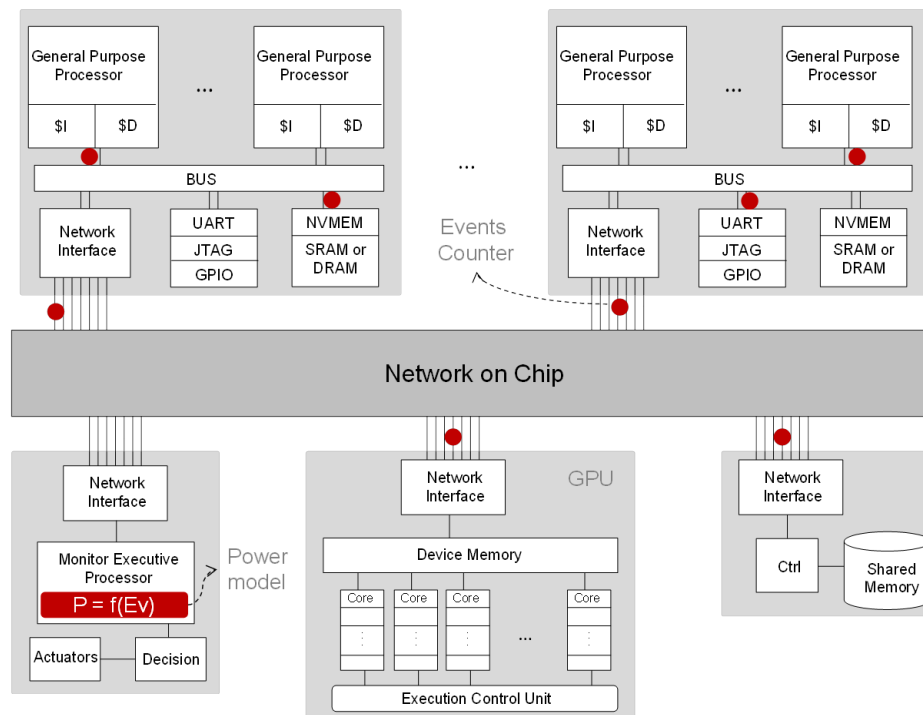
General Purpose Processor

$I $D

...

General Purpose Processor

$I $D

BUS

Network Interface

UART

JTAG

GPIO

NVMEM

SRAM or DRAM

...

General Purpose Processor

$I $D

...

General Purpose Processor

$I $D

BUS

Network Interface

UART

JTAG

GPIO

NVMEM

SRAM or DRAM

Events Counter

Network on Chip

Network Interface

Monitor Executive Processor

P = f(Ev)

Power model

Actuators

Decision

Network Interface

GPU

Device Memory

Core

Core

Core

...

Core

Execution Control Unit

Network Interface

Ctrl

Shared Memory